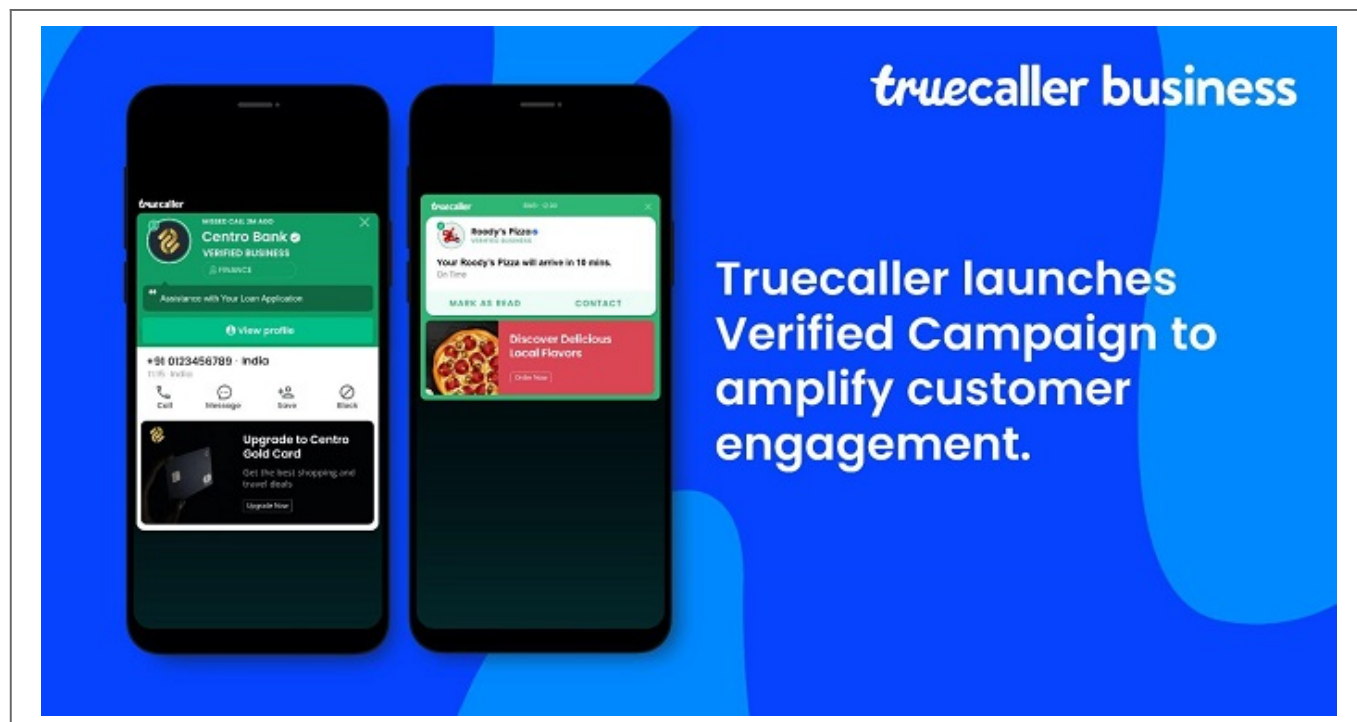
truecaller business

truecaller
MISSED CALL 3M AGO
Centro Bank
VERIFIED BUSINESS
FINANCE
Assistance with Your Loan Application
View profile
+91 0123456789 · India
11:15 · India
Call
Message
Save
Block
Upgrade to Centro Gold Card
Get the best shopping and travel deals
Upgrade Now

truecaller
Roody's Pizza
VERIFIED BUSINESS
Your Roody's Pizza will arrive in 10 mins.
On Time
MARK AS READ
CONTACT
Discover Delicious Local Flavors
Order Now

Truecaller launches Verified Campaign to amplify customer engagement.